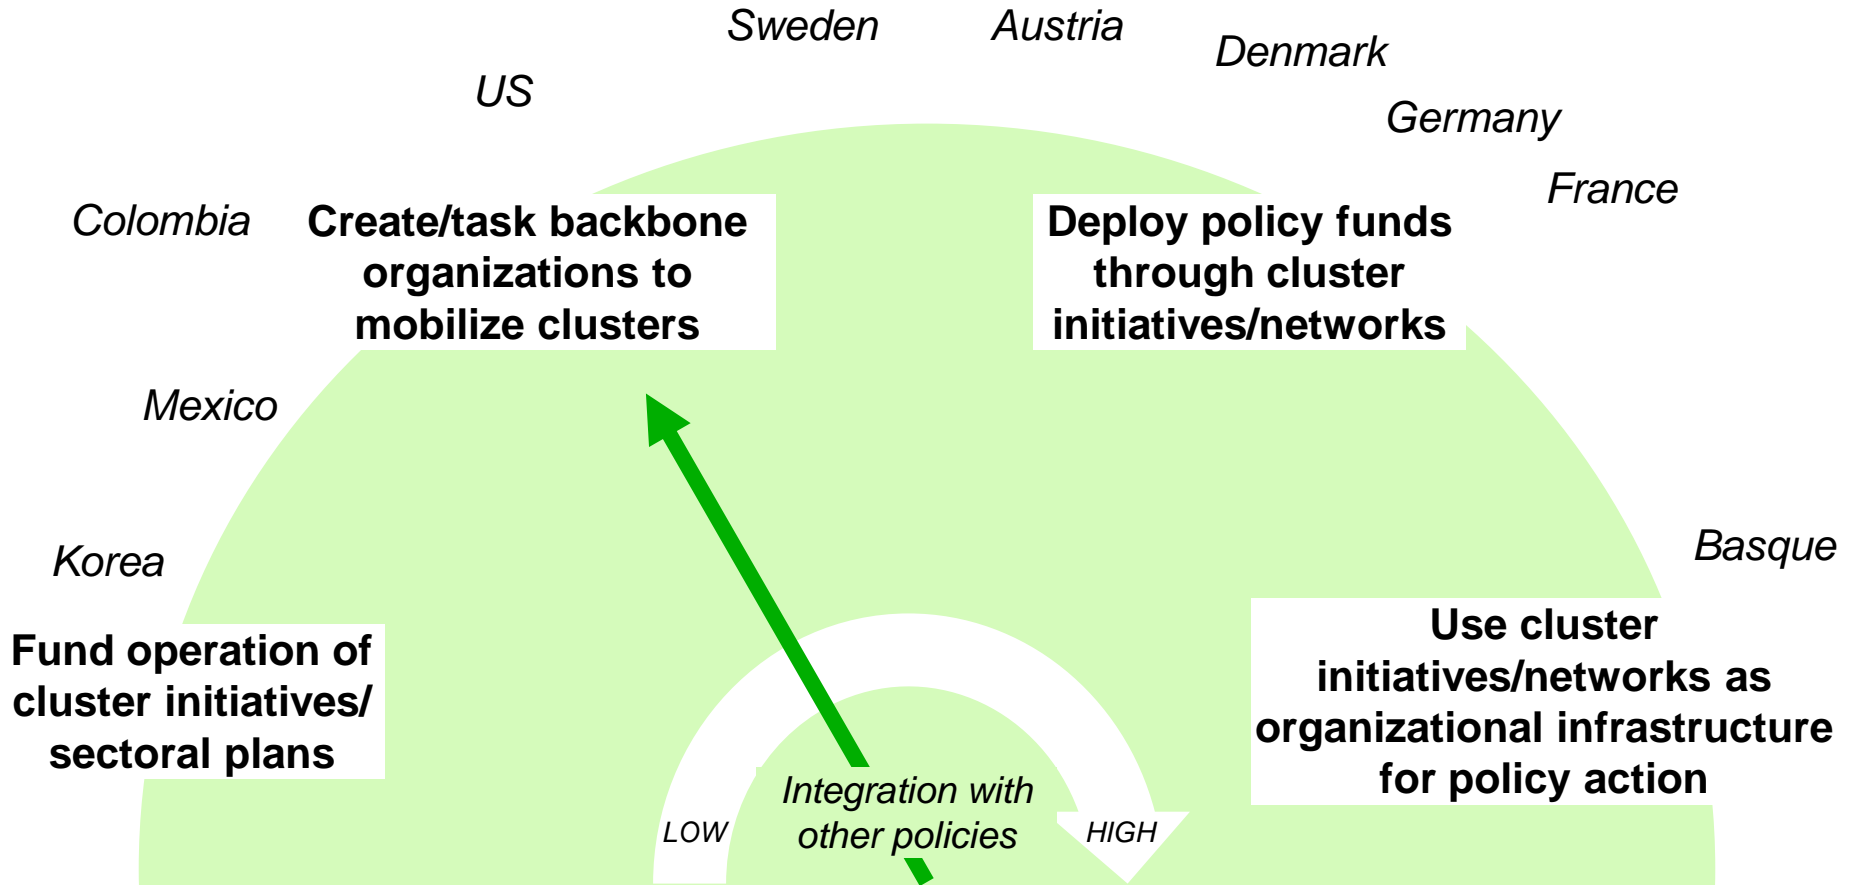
Sweden Austria Denmark

US

Germany

France

Colombia

Create/task backbone organizations to mobilize clusters

Deploy policy funds through cluster initiatives/networks

Mexico

Basque

Korea

Fund operation of cluster initiatives/ sectoral plans

Use cluster initiatives/networks as organizational infrastructure for policy action

Integration with other policies

LOW

HIGH